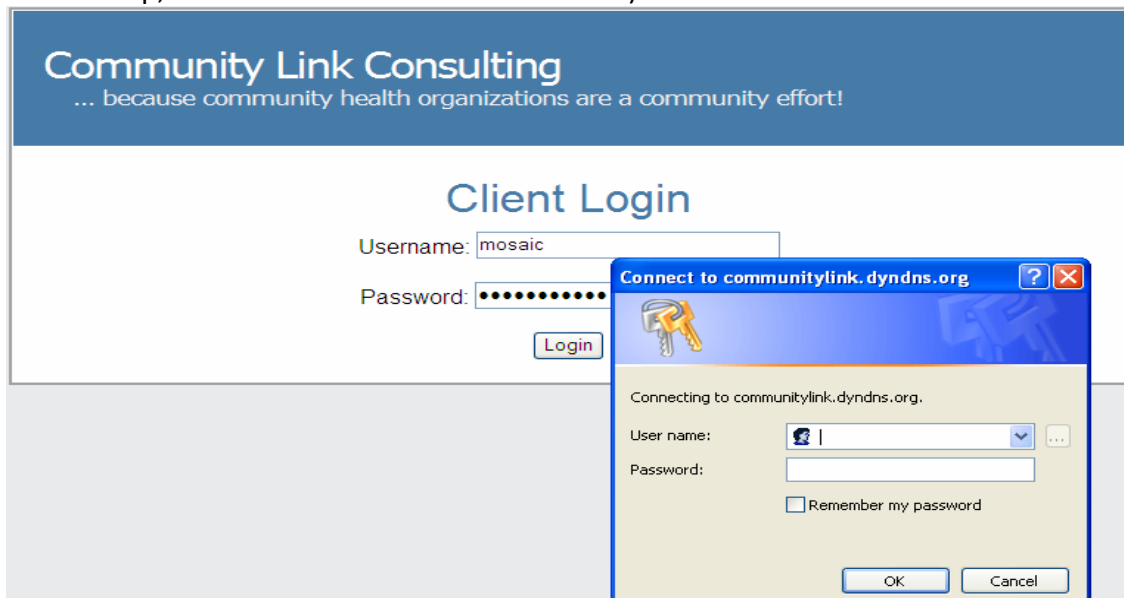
Community Link Consulting
... because community health organizations are a community effort!

Client Login

Username: mosaic

Password: ●●●●●●●●●●●

Login

Connect to communitylink.dyndns.org

Connecting to communitylink.dyndns.org.

User name:

Password:

Remember my password

OK Cancel